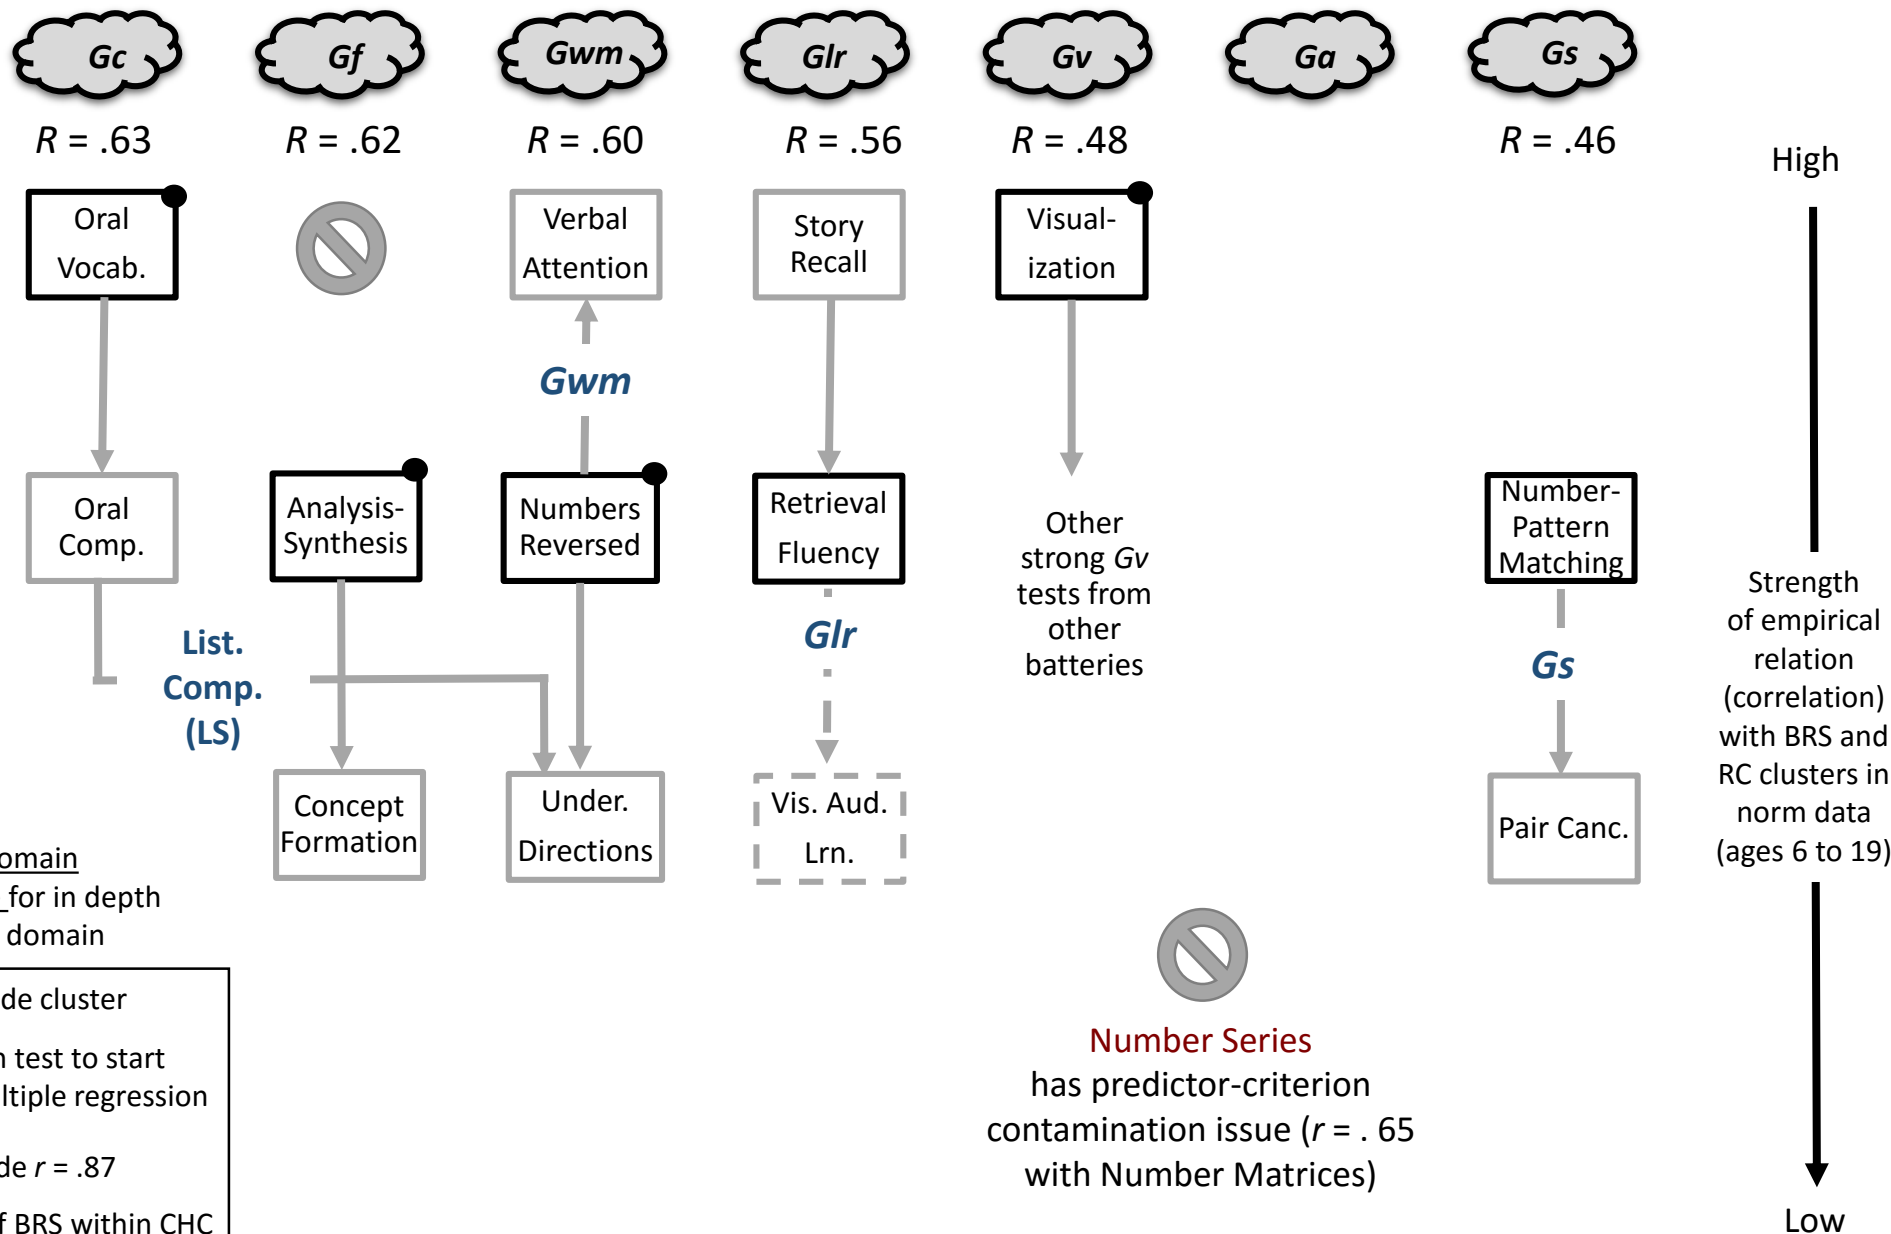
Gc

Gf

Gwm

Glr

Gv

Ga

Gs

$R$ = .63

$R$ = .62

$R$ = .60

$R$ = .56

$R$ = .48

$R$ = .46

High

Oral Vocab.

Verbal Attention

Story Recall

Visual-ization

Gwm

Oral Comp.

Analysis-Synthesis

Numbers Reversed

Retrieval Fluency

Other strong $Gv$ tests from other batteries

Number-Pattern Matching

Strength of empirical relation (correlation) with BRS and RC clusters in norm data (ages 6 to 19)

List. Comp. (LS)

Glr

Gs

Concept Formation

Under. Directions

Vis. Aud. Lrn.

Pair Canc.

omain
for in depth
domain

de cluster

n test to start
ltiple regression

de $r$ = .87

f BRS within CHC

Number Series has predictor-criterion contamination issue ($r$ = . 65 with Number Matrices)

Low